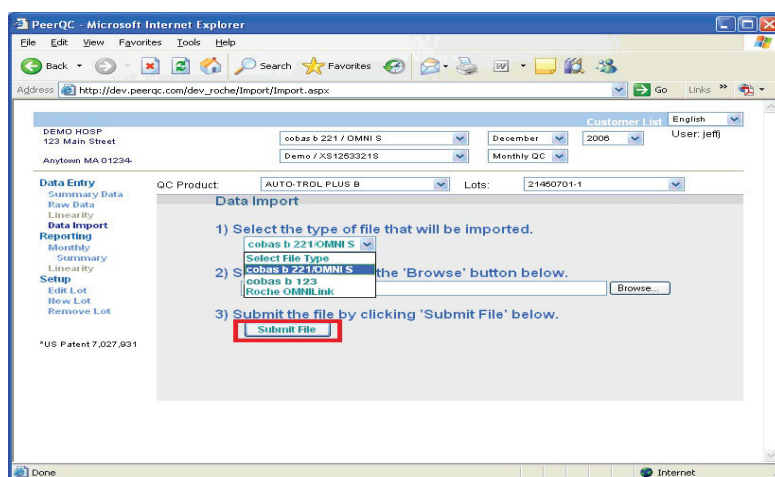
PeerQC - Microsoft Internet Explorer

File Edit View Favorites Tools Help

Back Search Favorites

Address http://dev.peerqc.com/dev_roche/Import/Import.aspx Go Links

Customer List English User: jeffj

DEMO HOSP
123 Main Street

Anytown MA 01234

cobas b 221 / OMNI S December 2006
Demo / XS1253321S Monthly QC

Data Entry
Summary Data
Raw Data
Linearity
Data Import
Reporting
Monthly
Summary
Linearity
Setup
Edit Lot
New Lot
Remove Lot

*US Patent 7,027,931

QC Product: AUTO-TROL PLUS B Lots: 21450701-1

Data Import

1) Select the type of file that will be imported.

cobas b 221/OMNI S
Select File Type
cobas b 221/OMNI S
cobas b 123
Roche OMNILink

2) S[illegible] the 'Browse' button below.

Browse...

3) Submit the file by clicking 'Submit File' below.

Submit File

Done Internet